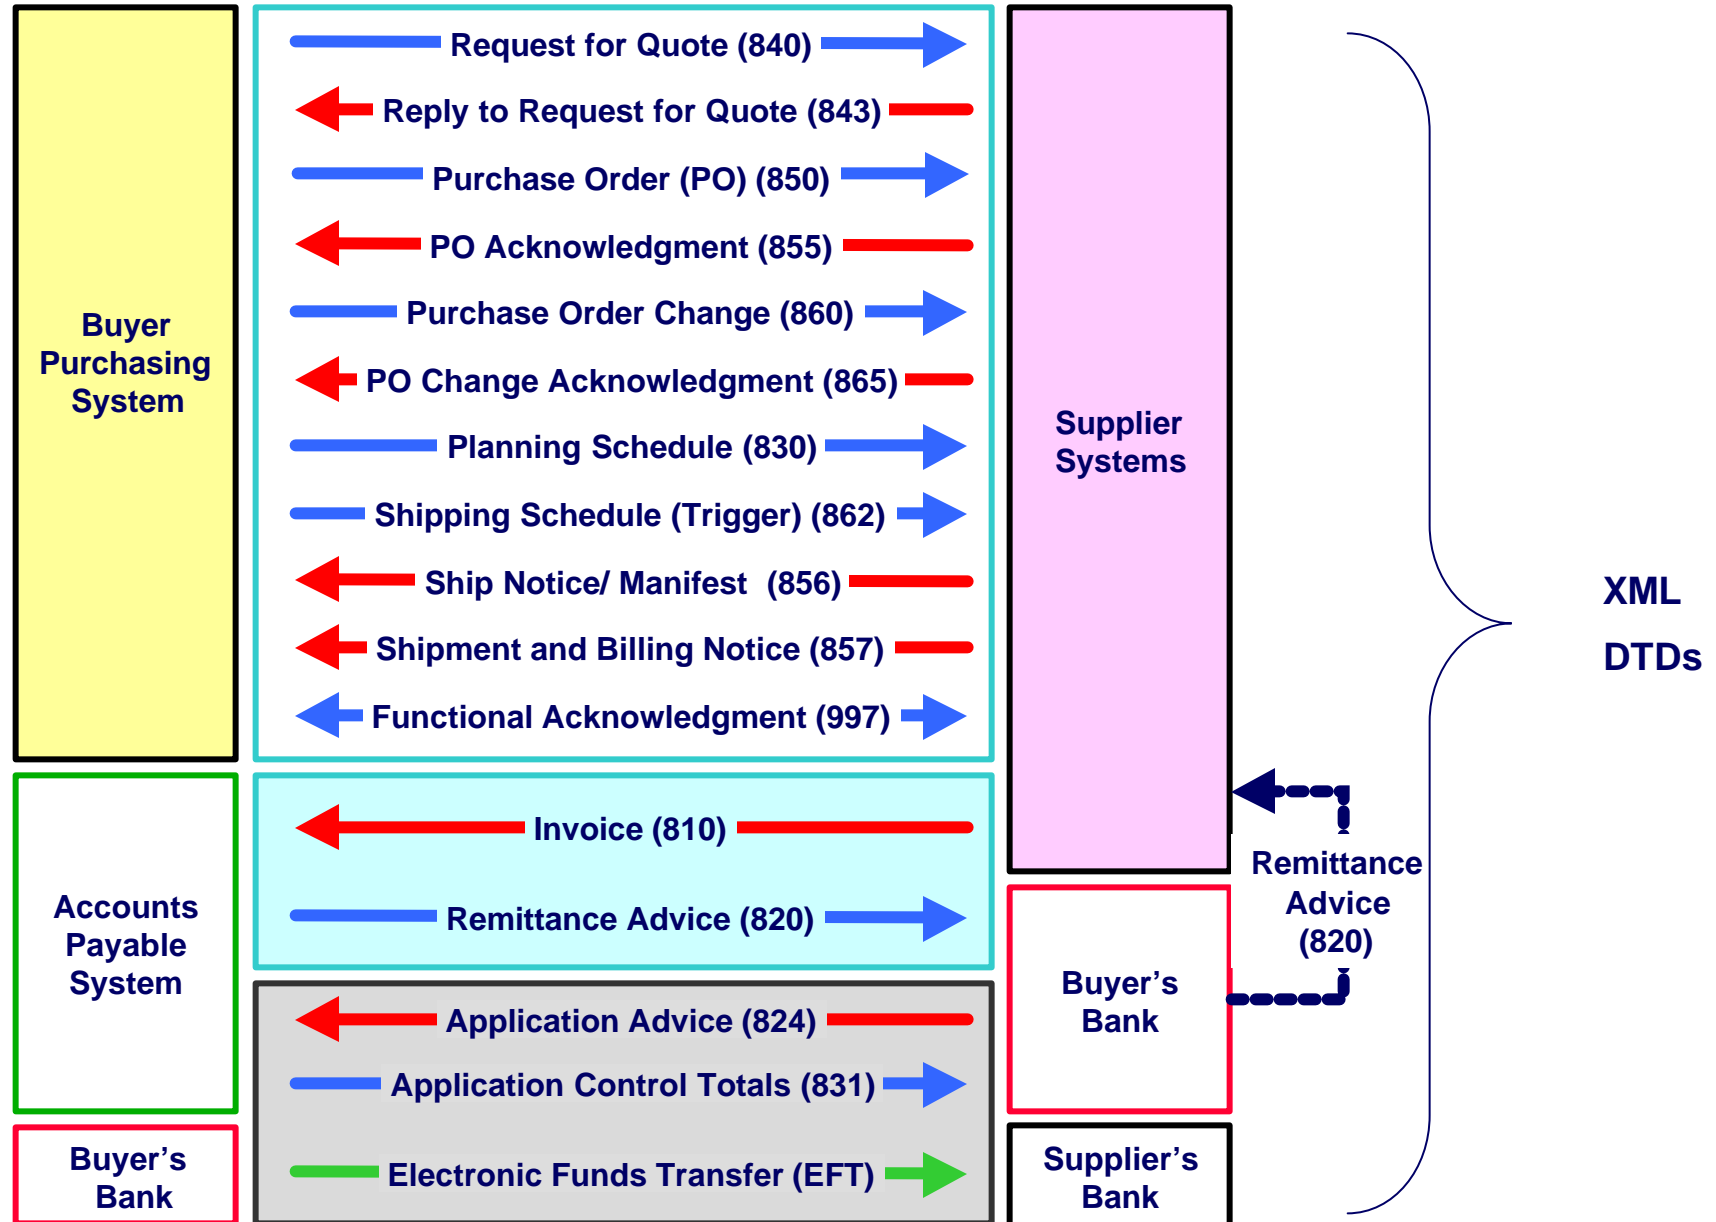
Buyer Purchasing System

Request for Quote (840)

Reply to Request for Quote (843)

Purchase Order (PO) (850)

PO Acknowledgment (855)

Purchase Order Change (860)

PO Change Acknowledgment (865)

Planning Schedule (830)

Shipping Schedule (Trigger) (862)

Ship Notice/ Manifest (856)

Shipment and Billing Notice (857)

Functional Acknowledgment (997)

Supplier Systems

XML

DTDs

Accounts Payable System

Invoice (810)

Remittance Advice (820)

Remittance Advice (820)

Buyer's Bank

Application Advice (824)

Application Control Totals (831)

Electronic Funds Transfer (EFT)

Buyer's Bank

Supplier's Bank